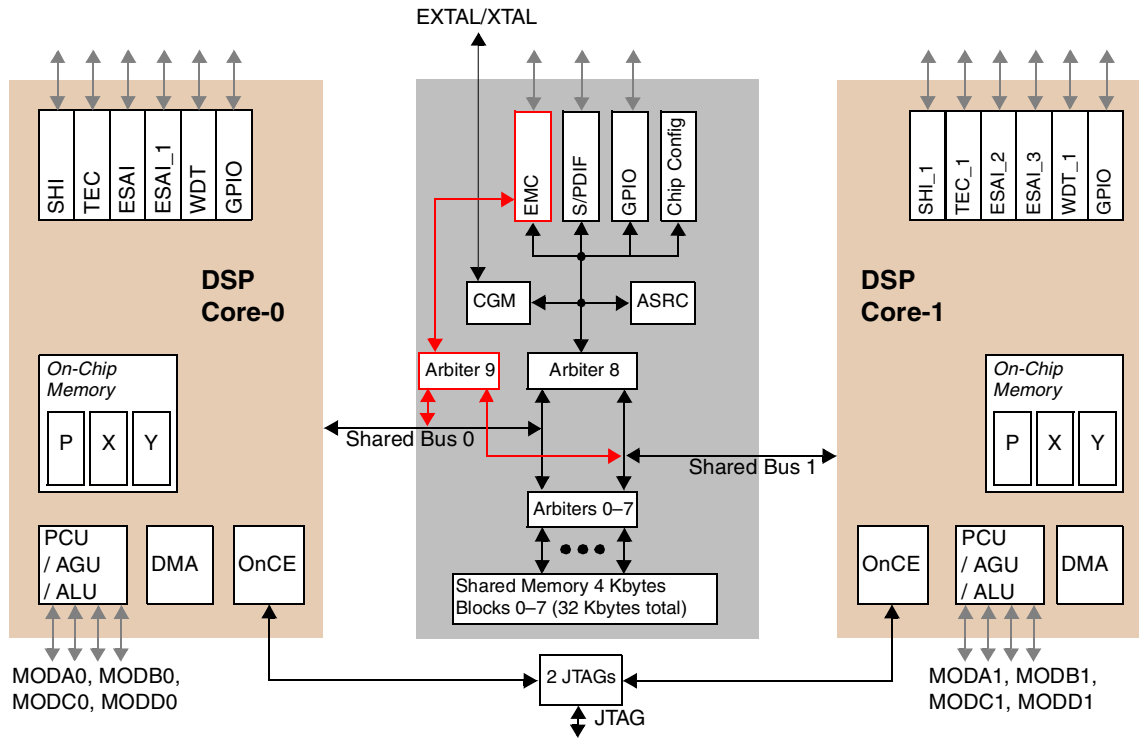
EXTAL/XTAL

SHI
TEC
ESAI
ESAI_1
WDT
GPIO

DSP
Core-0

On-Chip
Memory

P
X
Y

PCU
/ AGU
/ ALU

DMA

OnCE

MODA0, MODB0,
MODC0, MODD0

EMC
S/PDIF
GPIO
Chip Config

CGM
ASRC

Arbiter 9
Arbiter 8

Shared Bus 0
Shared Bus 1

Arbiters 0–7

Shared Memory 4 Kbytes
Blocks 0–7 (32 Kbytes total)

2 JTAGs
JTAG

SHI_1
TEC_1
ESAI_2
ESAI_3
WDT_1
GPIO

DSP
Core-1

On-Chip
Memory

P
X
Y

OnCE

PCU
/ AGU
/ ALU

DMA

MODA1, MODB1,
MODC1, MODD1